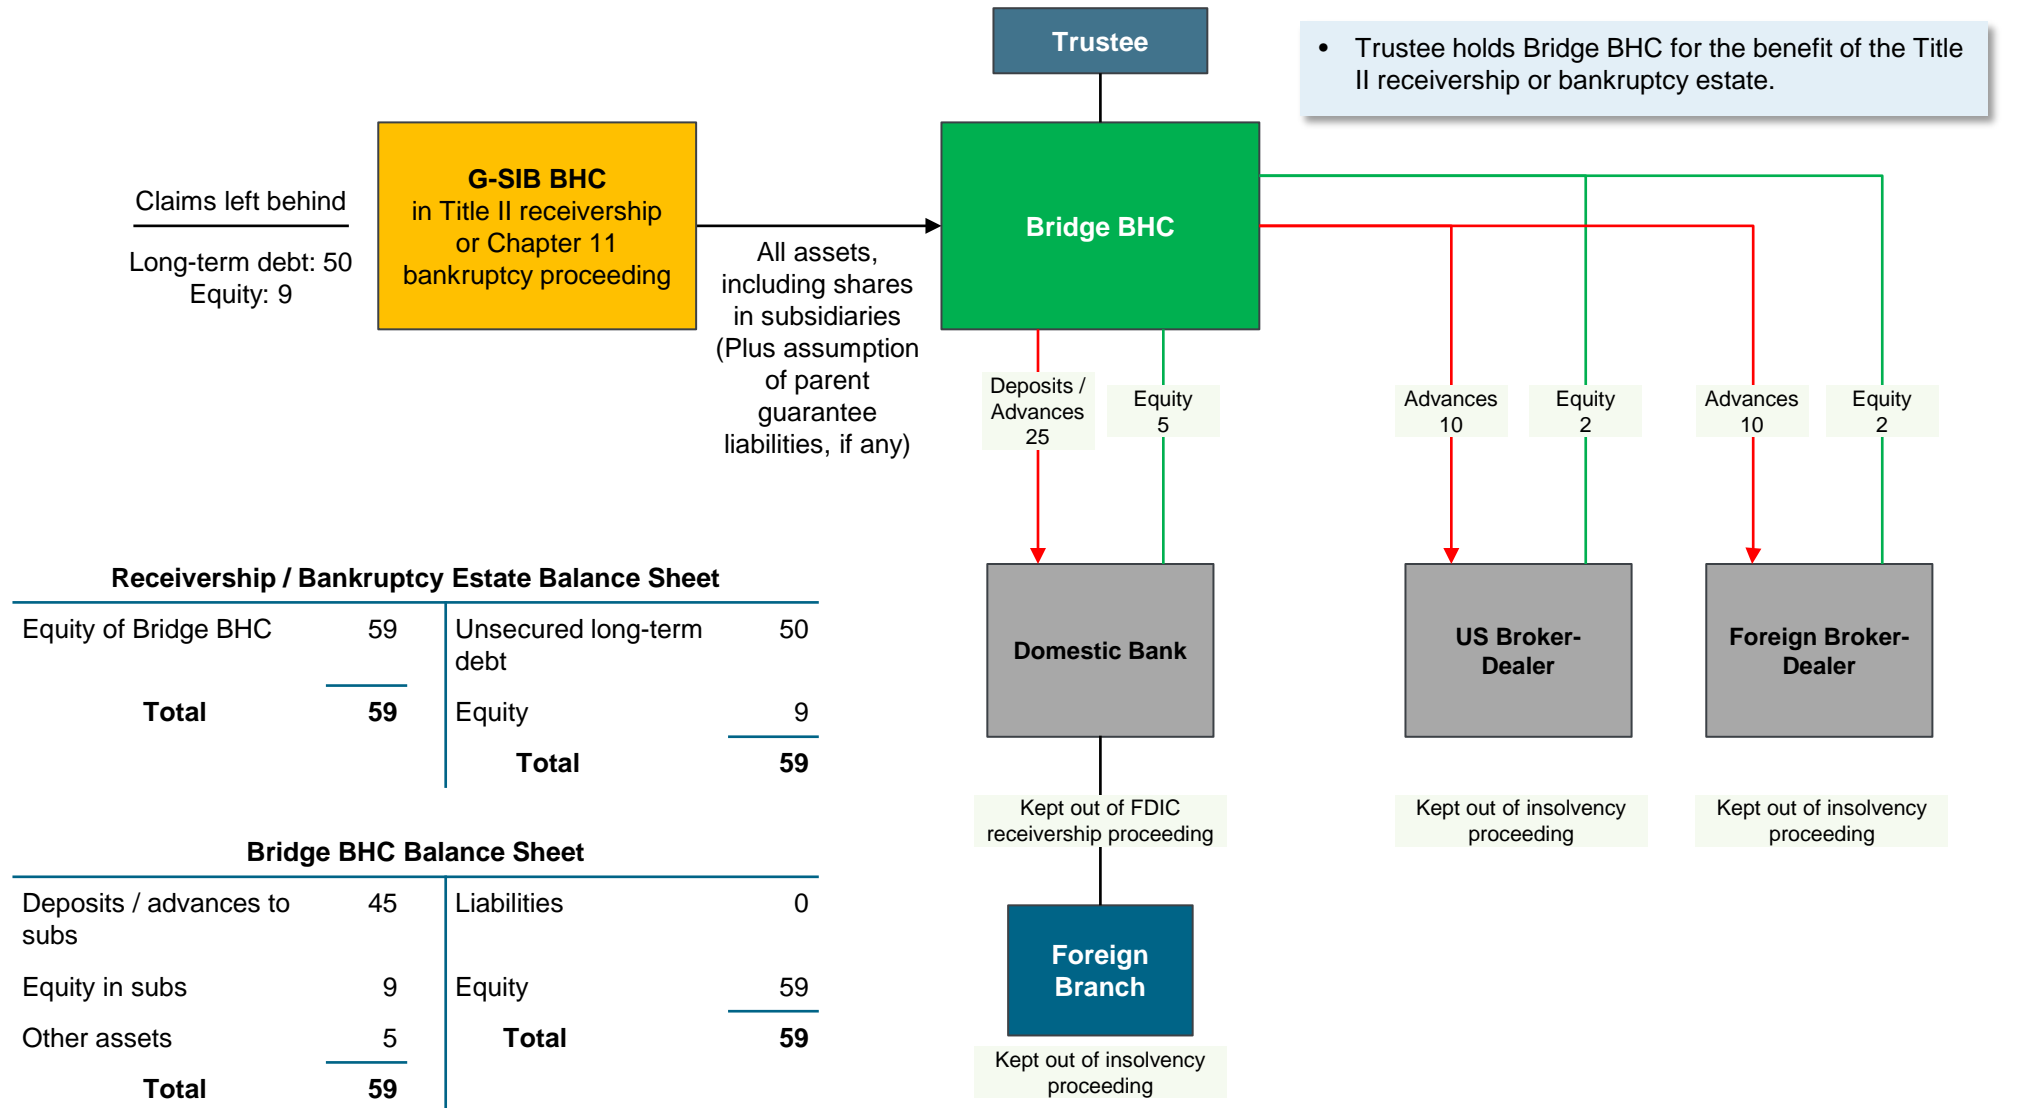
Trustee

• Trustee holds Bridge BHC for the benefit of the Title II receivership or bankruptcy estate.

Claims left behind

Long-term debt: 50
Equity: 9

G-SIB BHC
in Title II receivership or Chapter 11 bankruptcy proceeding

All assets, including shares in subsidiaries (Plus assumption of parent guarantee liabilities, if any)

Bridge BHC

Deposits / Advances 25

Equity 5

Advances 10

Equity 2

Advances 10

Equity 2

Domestic Bank

US Broker-Dealer

Foreign Broker-Dealer

Kept out of FDIC receivership proceeding

Kept out of insolvency proceeding

Kept out of insolvency proceeding

Foreign Branch

Kept out of insolvency proceeding

Receivership / Bankruptcy Estate Balance Sheet

| Equity of Bridge BHC | 59 | Unsecured long-term debt | 50 |
|---|---|---|---|
| **Total** | **59** | Equity | 9 |
| | | **Total** | **59** |

Bridge BHC Balance Sheet

| Deposits / advances to subs | 45 | Liabilities | 0 |
|---|---|---|---|
| Equity in subs | 9 | Equity | 59 |
| Other assets | 5 | **Total** | **59** |
| **Total** | **59** | | |